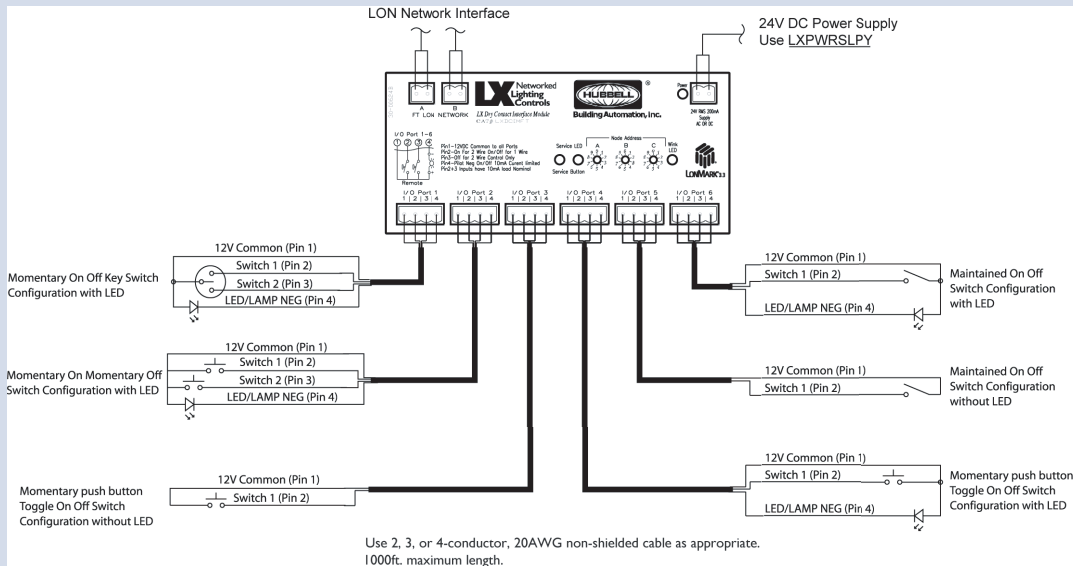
LON Network Interface

24V DC Power Supply
Use LXPWRSLPY

A FT LON
B NETWORK

LX Networked Lighting Controls
LX Dry Contact Interface Module

HUBBELL®
Building Automation, Inc.

Power
24V RMS 200mA Supply AC OR DC

I/O Port 1-6
Remote

Pin1—12VDC Common to all Ports
Pin2—On for 2 Wire On/Off for 1 Wire
Pin3—Off for 2 Wire Control Only
Pin4—Pilot Neg On/Off 10mA Current limited
Pin2+3 Inputs have 10mA load Nominal

Service LED
Service Button
Node Address
A B C
Wink LED

LONMARK 3.3

I/O Port 1 1 2 3 4
I/O Port 2 1 2 3 4
I/O Port 3 1 2 3 4
I/O Port 4 1 2 3 4
I/O Port 5 1 2 3 4
I/O Port 6 1 2 3 4

12V Common (Pin 1)
Switch 1 (Pin 2)
Switch 2 (Pin 3)
LED/LAMP NEG (Pin 4)
Momentary On Off Key Switch Configuration with LED

12V Common (Pin 1)
Switch 1 (Pin 2)
Switch 2 (Pin 3)
LED/LAMP NEG (Pin 4)
Momentary On Momentary Off Switch Configuration with LED

12V Common (Pin 1)
Switch 1 (Pin 2)
Momentary push button Toggle On Off Switch Configuration without LED

12V Common (Pin 1)
Switch 1 (Pin 2)
LED/LAMP NEG (Pin 4)
Maintained On Off Switch Configuration with LED

12V Common (Pin 1)
Switch 1 (Pin 2)
Maintained On Off Switch Configuration without LED

12V Common (Pin 1)
Switch 1 (Pin 2)
LED/LAMP NEG (Pin 4)
Momentary push button Toggle On Off Switch Configuration with LED

Use 2, 3, or 4-conductor, 20AWG non-shielded cable as appropriate.
1000ft. maximum length.